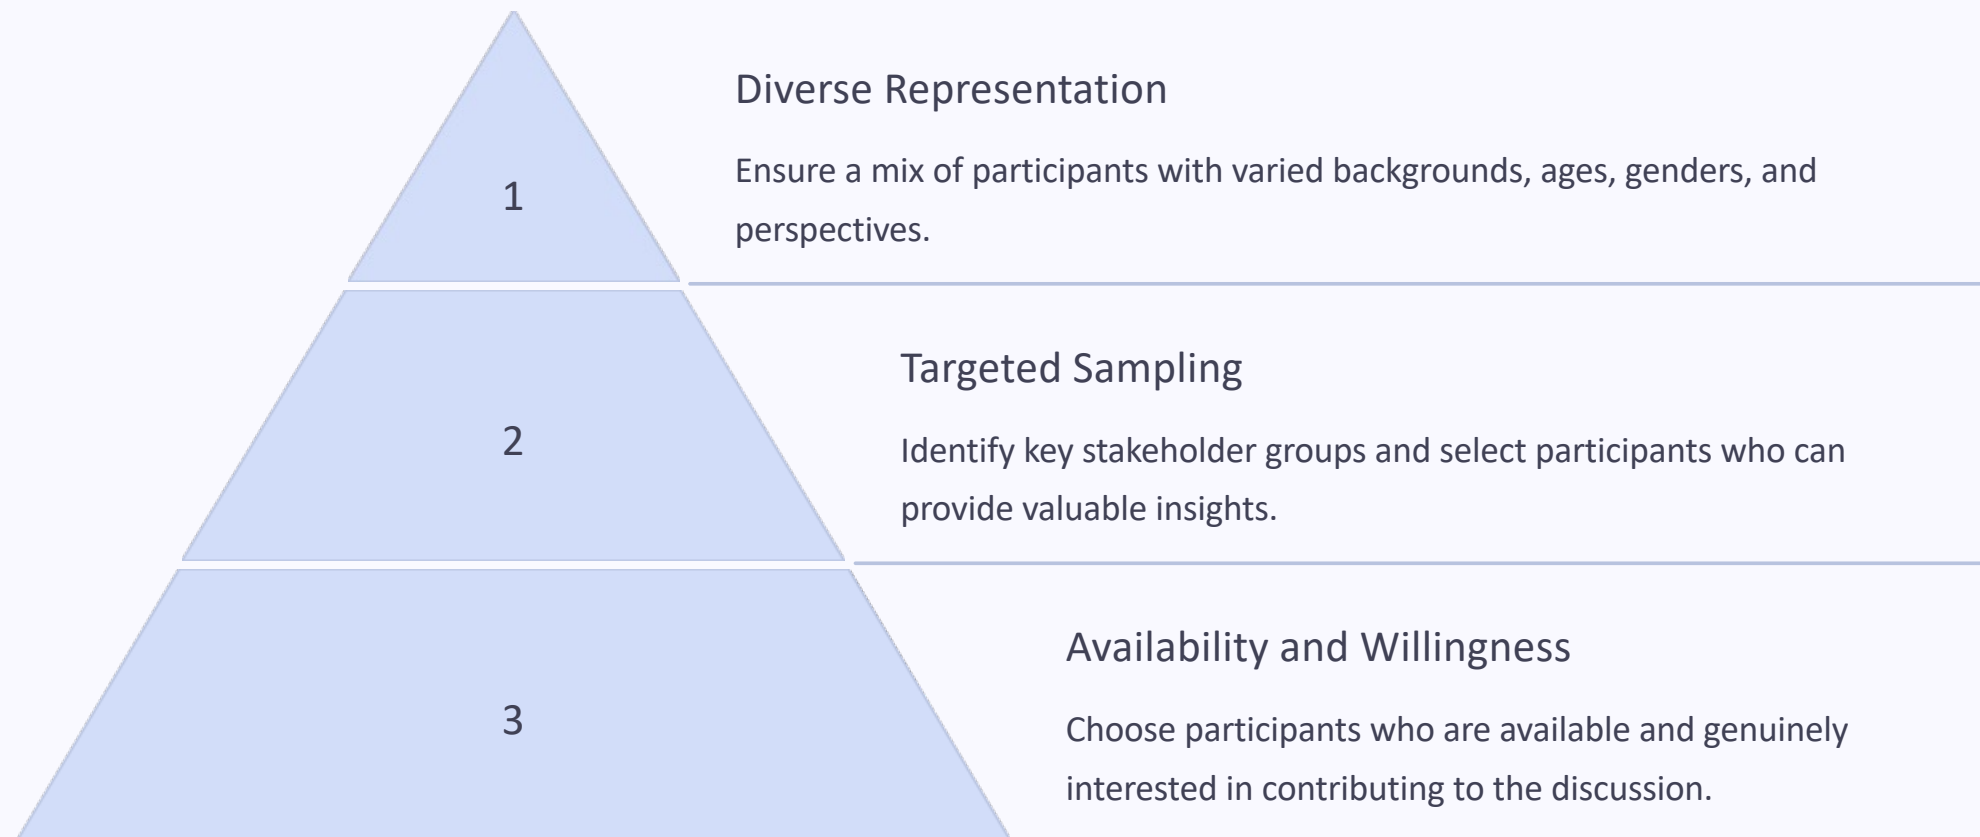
1

Diverse Representation

Ensure a mix of participants with varied backgrounds, ages, genders, and perspectives.

2

Targeted Sampling

Identify key stakeholder groups and select participants who can provide valuable insights.

3

Availability and Willingness

Choose participants who are available and genuinely interested in contributing to the discussion.